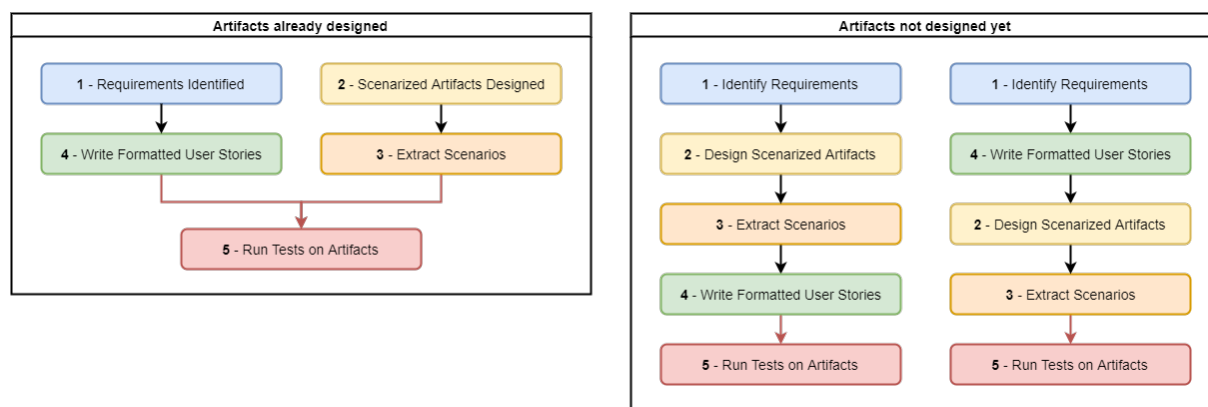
Artifacts already designed

1 - Requirements Identified

2 - Scenarized Artifacts Designed

4 - Write Formatted User Stories

3 - Extract Scenarios

5 - Run Tests on Artifacts

Artifacts not designed yet

1 - Identify Requirements

2 - Design Scenarized Artifacts

3 - Extract Scenarios

4 - Write Formatted User Stories

5 - Run Tests on Artifacts

1 - Identify Requirements

4 - Write Formatted User Stories

2 - Design Scenarized Artifacts

3 - Extract Scenarios

5 - Run Tests on Artifacts